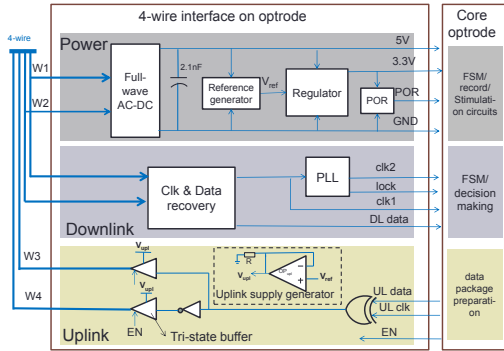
4-wire interface on optrode

Core optrode

4-wire

Power

5V

3.3V

W1

W2

Full-wave AC-DC

2.1nF

Reference generator

$V_{ref}$

Regulator

POR

POR

GND

FSM/ record/ Stimulation circuits

PLL

clk2

lock

clk1

DL data

Clk & Data recovery

Downlink

FSM/ decision making

W3

W4

$V_{upl}$

$V_{upl}$

R

$V_{upl}$

$V_{ref}$

Uplink supply generator

UL data

UL clk

EN

EN

Tri-state buffer

Uplink

data package preparation